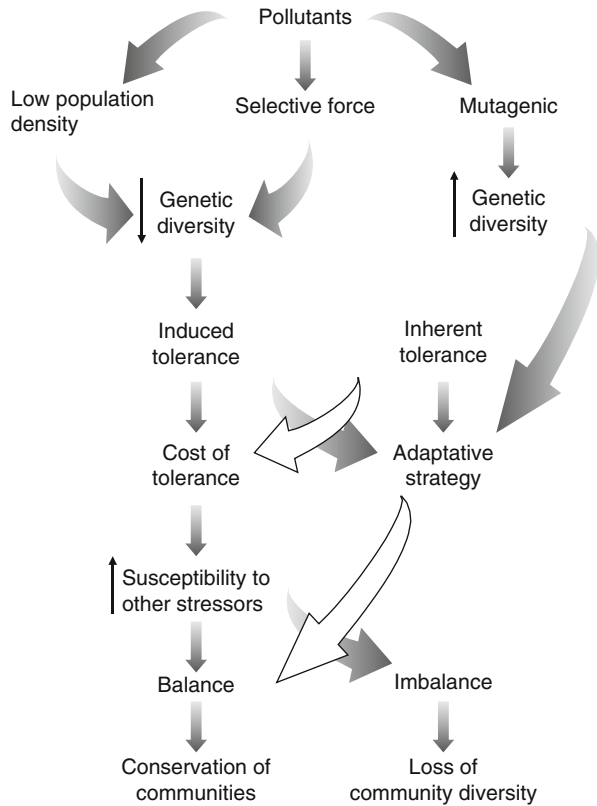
Pollutants

Low population density

Selective force

Mutagenic

Genetic diversity

Genetic diversity

Induced tolerance

Inherent tolerance

Cost of tolerance

Adaptative strategy

Susceptibility to other stressors

Balance

Imbalance

Conservation of communities

Loss of community diversity